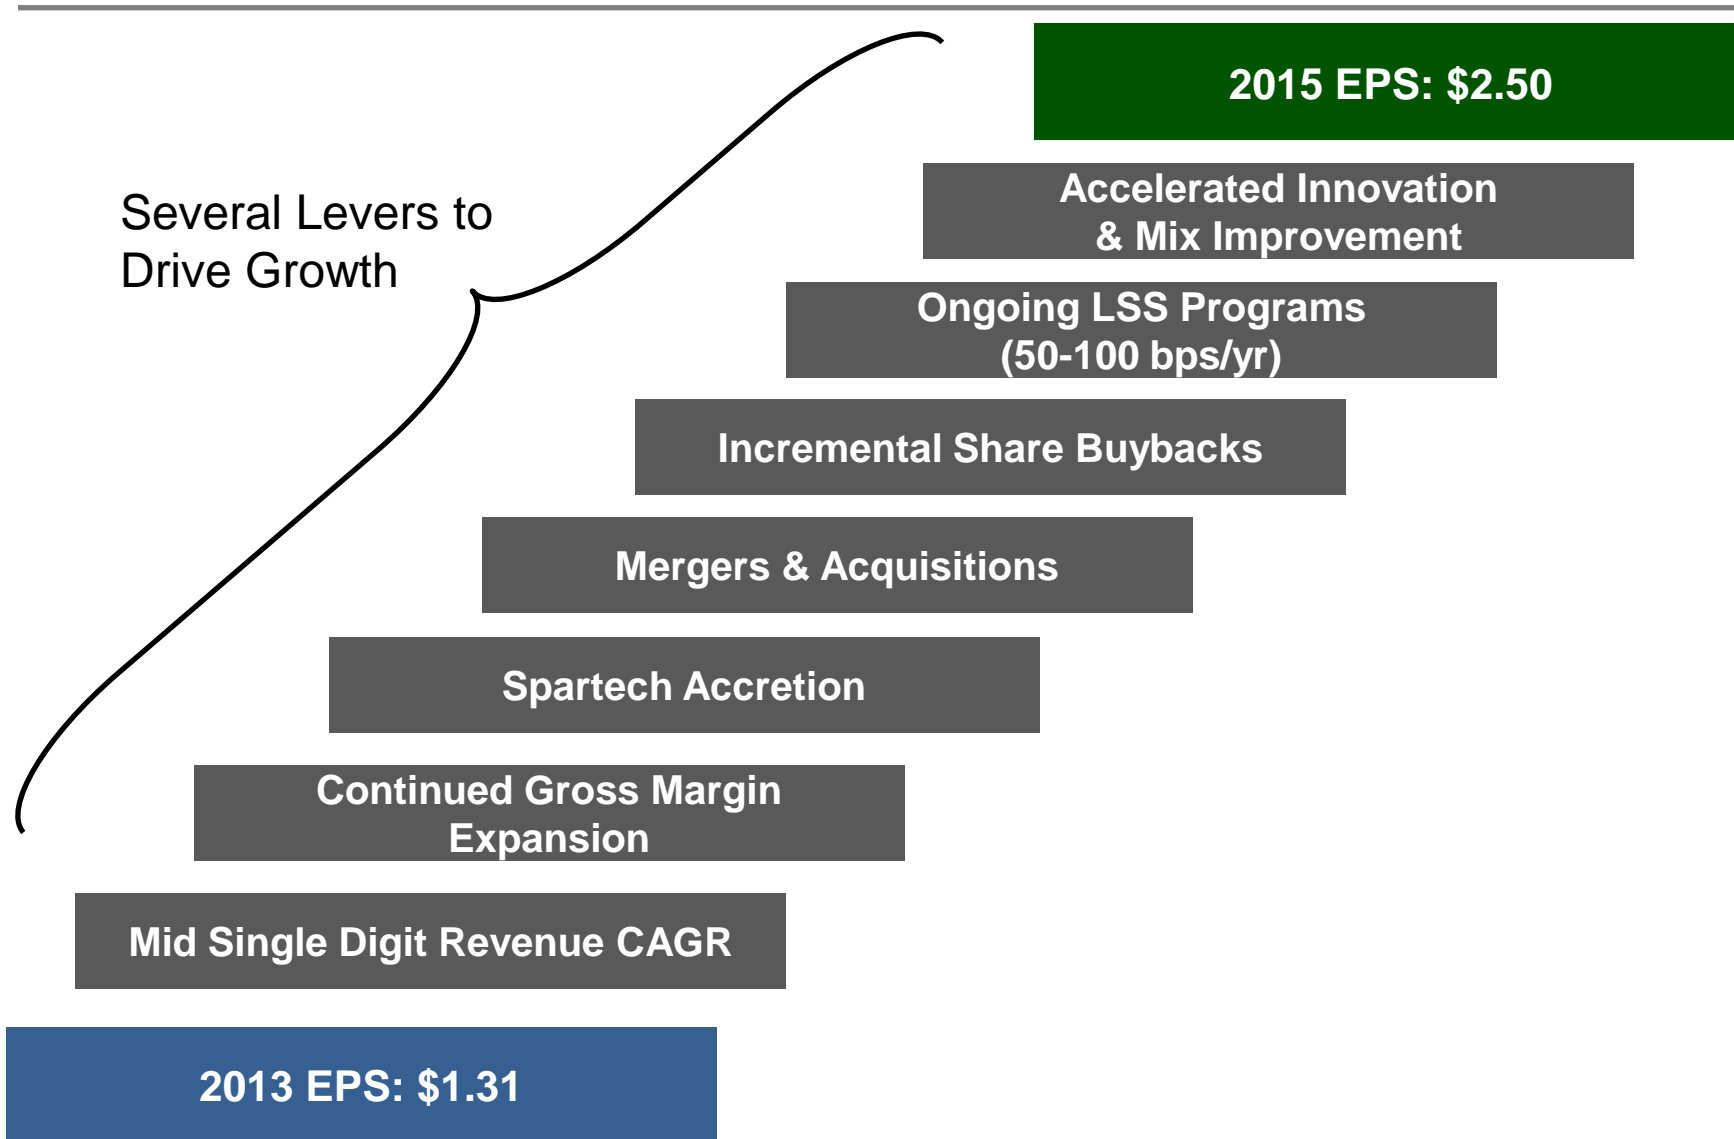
2015 EPS: $2.50

Several Levers to Drive Growth

Accelerated Innovation & Mix Improvement

Ongoing LSS Programs (50-100 bps/yr)

Incremental Share Buybacks

Mergers & Acquisitions

Spartech Accretion

Continued Gross Margin Expansion

Mid Single Digit Revenue CAGR

2013 EPS: $1.31